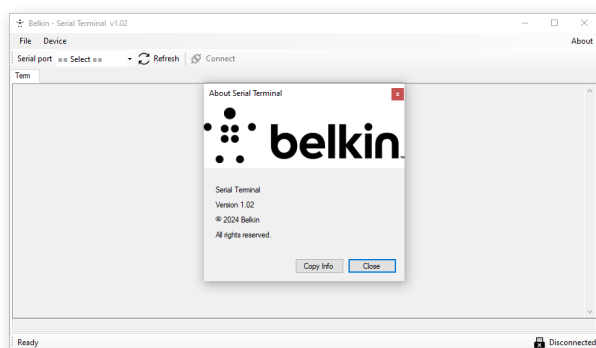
Belkin - Serial Terminal v1.02

File Device

About

Serial port == Select == Refresh Connect

Tem

About Serial Terminal

belkin

Serial Terminal
Version 1.02
© 2024 Belkin
All rights reserved.

Copy Info Close

Ready

Disconnected